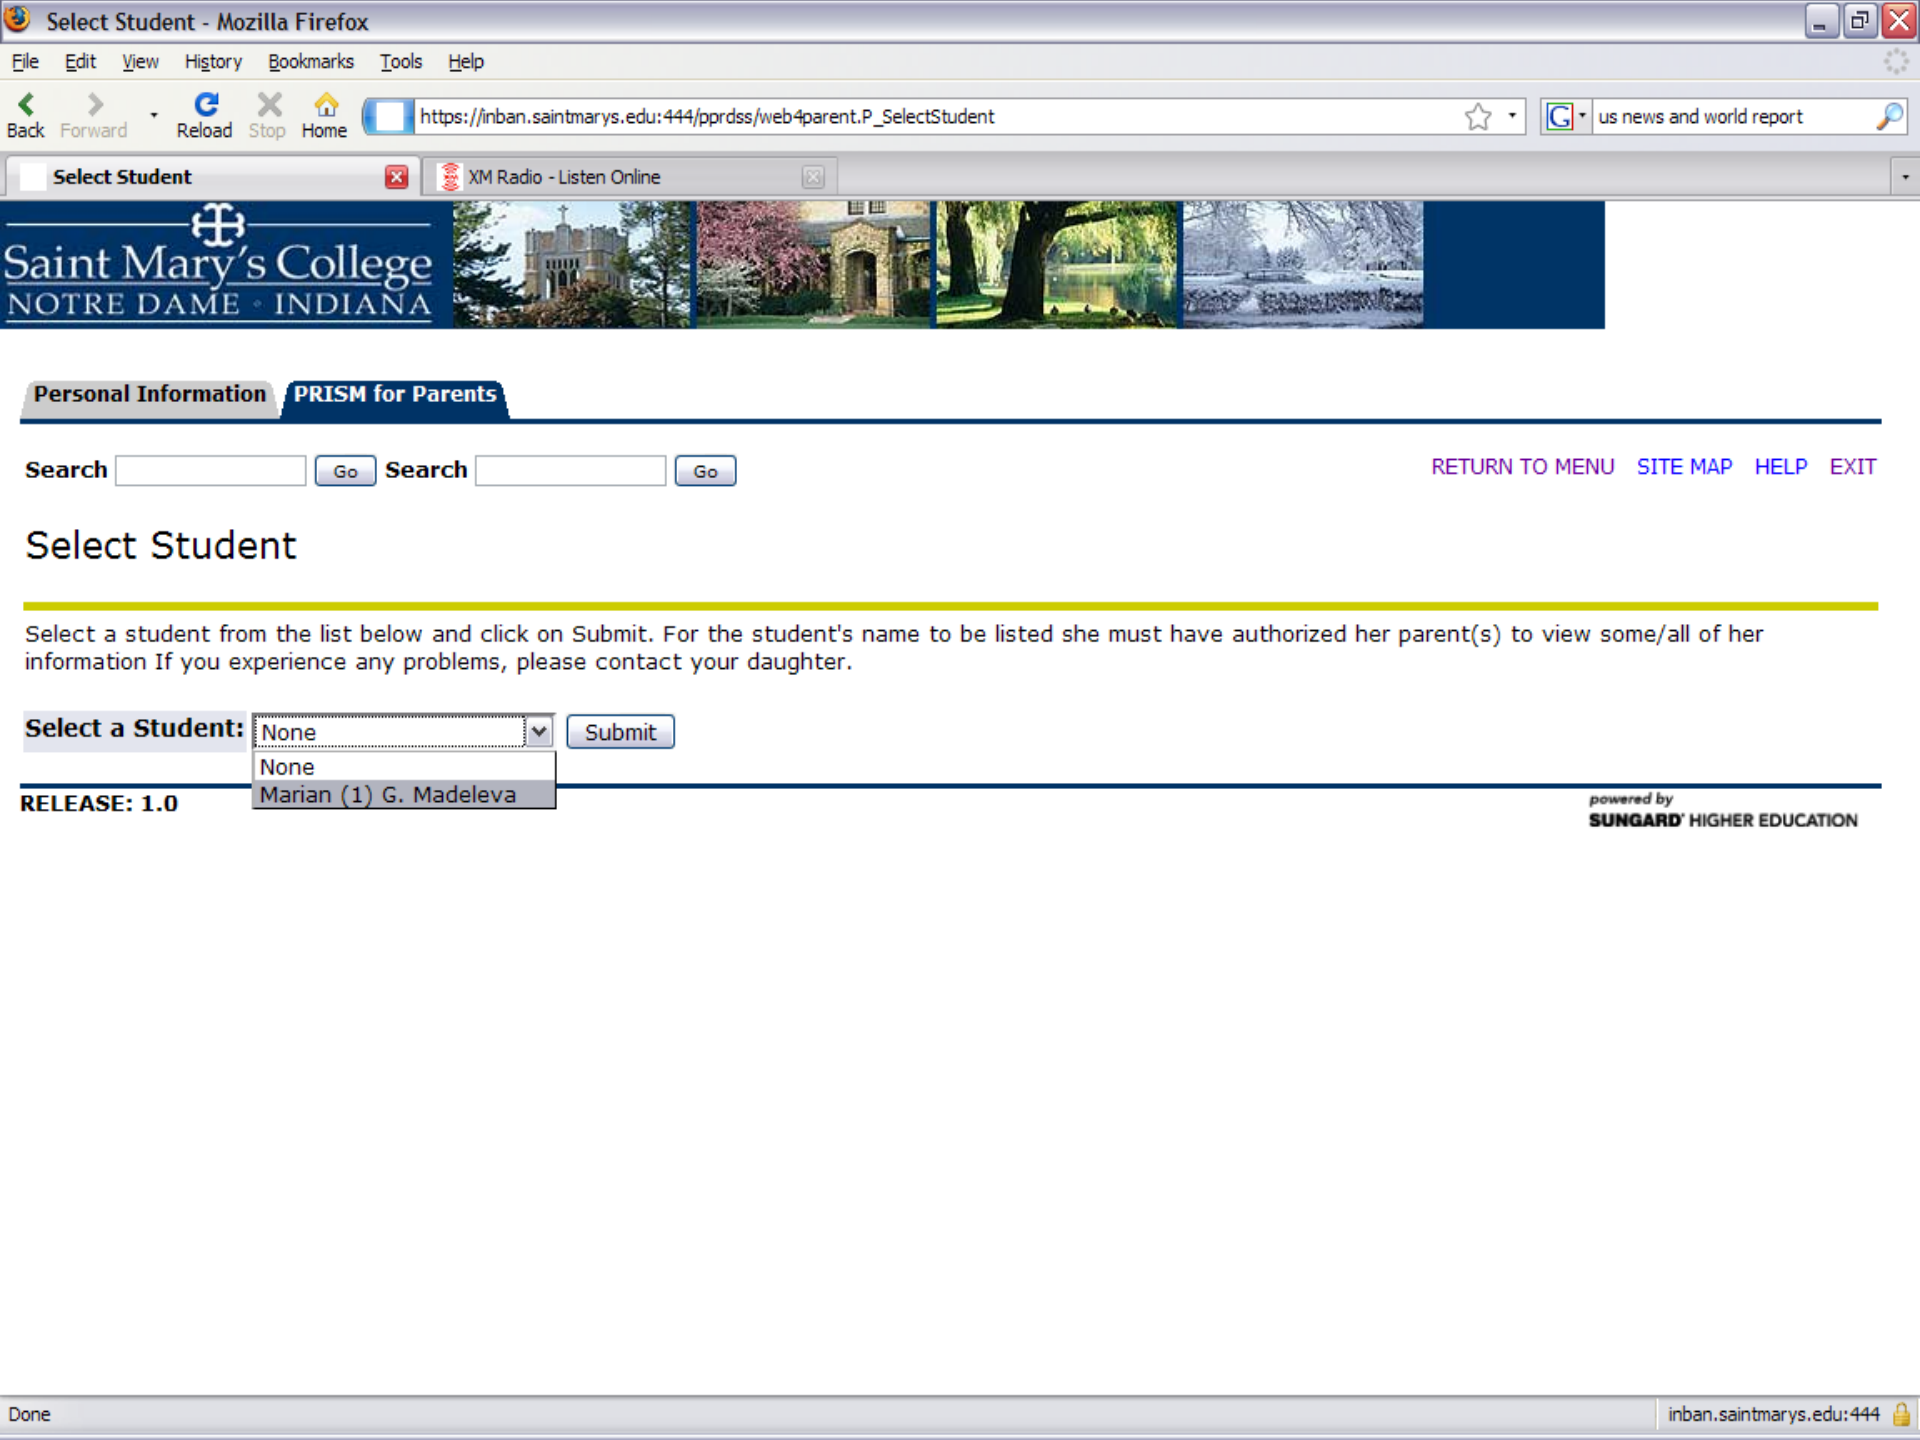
Select Student - Mozilla Firefox

File Edit View History Bookmarks Tools Help

Back Forward Reload Stop Home

https://inban.saintmarys.edu:444/pprdss/web4parent.P_SelectStudent

us news and world report

Select Student

XM Radio - Listen Online

Saint Mary's College
NOTRE DAME · INDIANA

Personal Information PRISM for Parents

Search Go Search Go

RETURN TO MENU SITE MAP HELP EXIT

Select Student

Select a student from the list below and click on Submit. For the student's name to be listed she must have authorized her parent(s) to view some/all of her information If you experience any problems, please contact your daughter.

Select a Student: None Submit

None
Marian (1) G. Madeleva

RELEASE: 1.0

powered by
SUNGARD HIGHER EDUCATION

Done

inban.saintmarys.edu:444